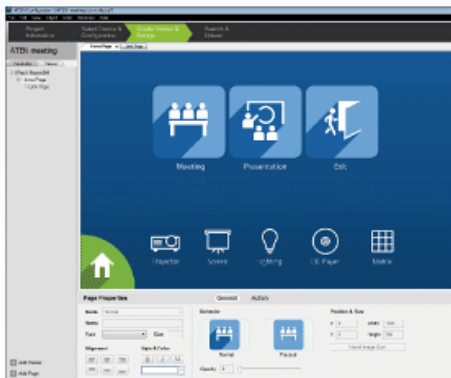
Project Information

Select Device & Configuration

Create Viewer & Design

Search & Upload

ATEN meeting

Meeting

Presentation

Exit

Projector

Screen

Lighting

CD Player

Matrix

Page Properties

General

Actions

Name

Font

Size

Alignment

Style & Color

Normal

Pressed

Position & Size

Add Viewer

Add Page